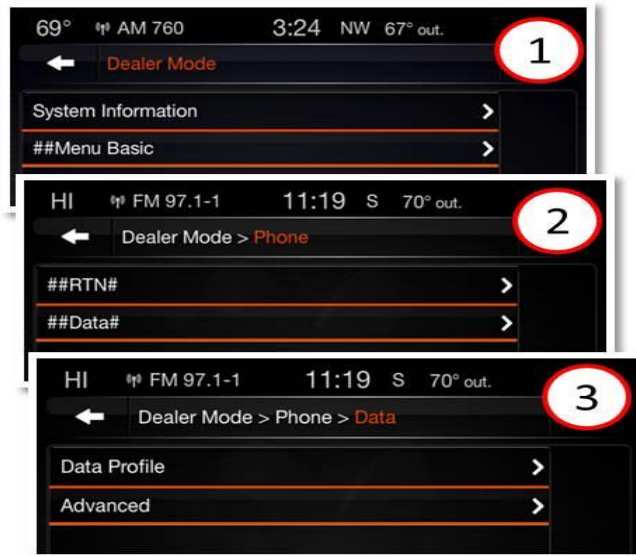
69° AM 760 3:24 NW 67° out.

1

Dealer Mode

System Information

##Menu Basic

HI FM 97.1-1 11:19 S 70° out.

2

Dealer Mode > Phone

##RTN#

##Data#

HI FM 97.1-1 11:19 S 70° out.

3

Dealer Mode > Phone > Data

Data Profile

Advanced